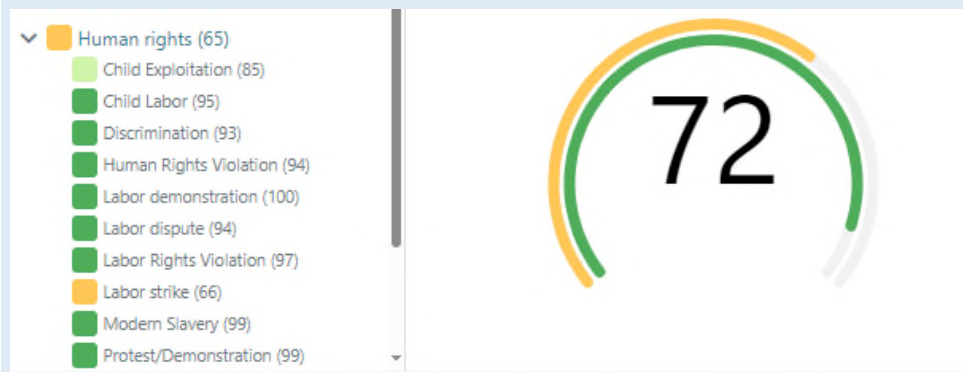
Human rights (65)
Child Exploitation (85)
Child Labor (95)
Discrimination (93)
Human Rights Violation (94)
Labor demonstration (100)
Labor dispute (94)
Labor Rights Violation (97)
Labor strike (66)
Modern Slavery (99)
Protest/Demonstration (99)

72